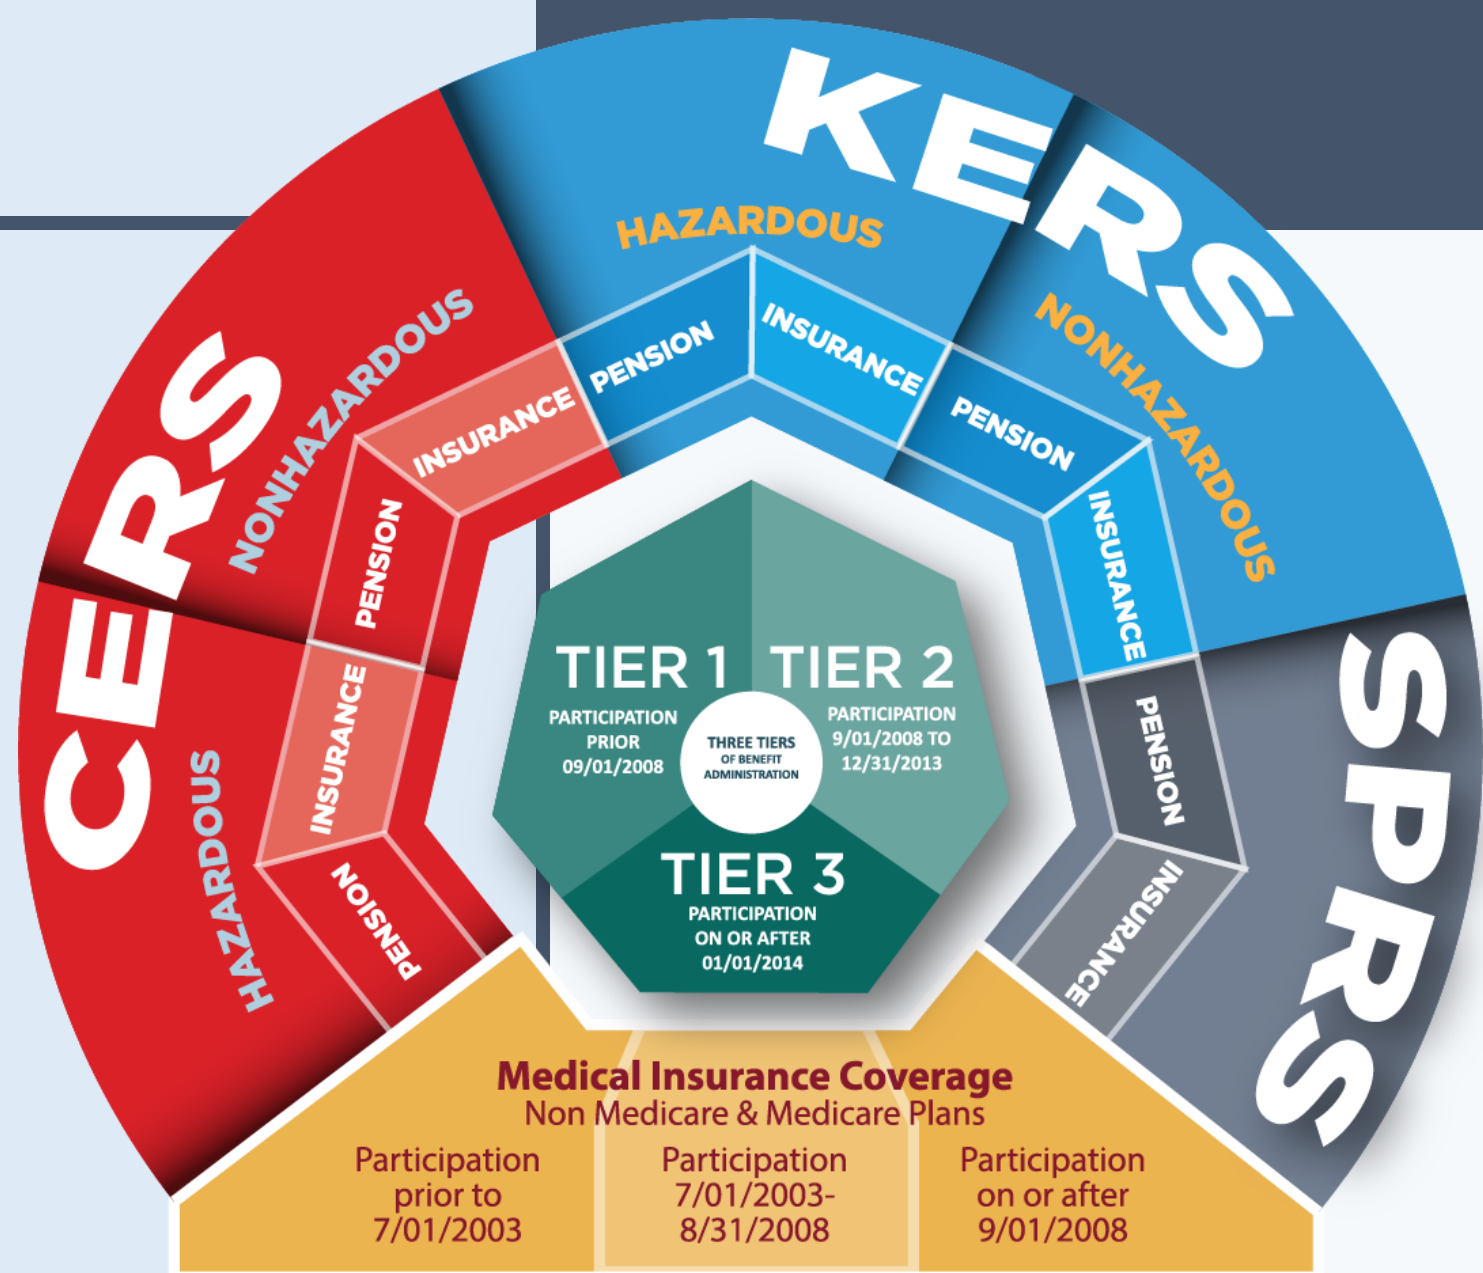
KERS

HAZARDOUS

PENSION

INSURANCE

NONHAZARDOUS

PENSION

INSURANCE

CERS

NONHAZARDOUS

INSURANCE

PENSION

HAZARDOUS

INSURANCE

PENSION

SPRS

PENSION

INSURANCE

TIER 1
PARTICIPATION PRIOR 09/01/2008

TIER 2
PARTICIPATION 9/01/2008 TO 12/31/2013

THREE TIERS OF BENEFIT ADMINISTRATION

TIER 3
PARTICIPATION ON OR AFTER 01/01/2014

Medical Insurance Coverage
Non Medicare & Medicare Plans

Participation prior to 7/01/2003

Participation 7/01/2003-8/31/2008

Participation on or after 9/01/2008